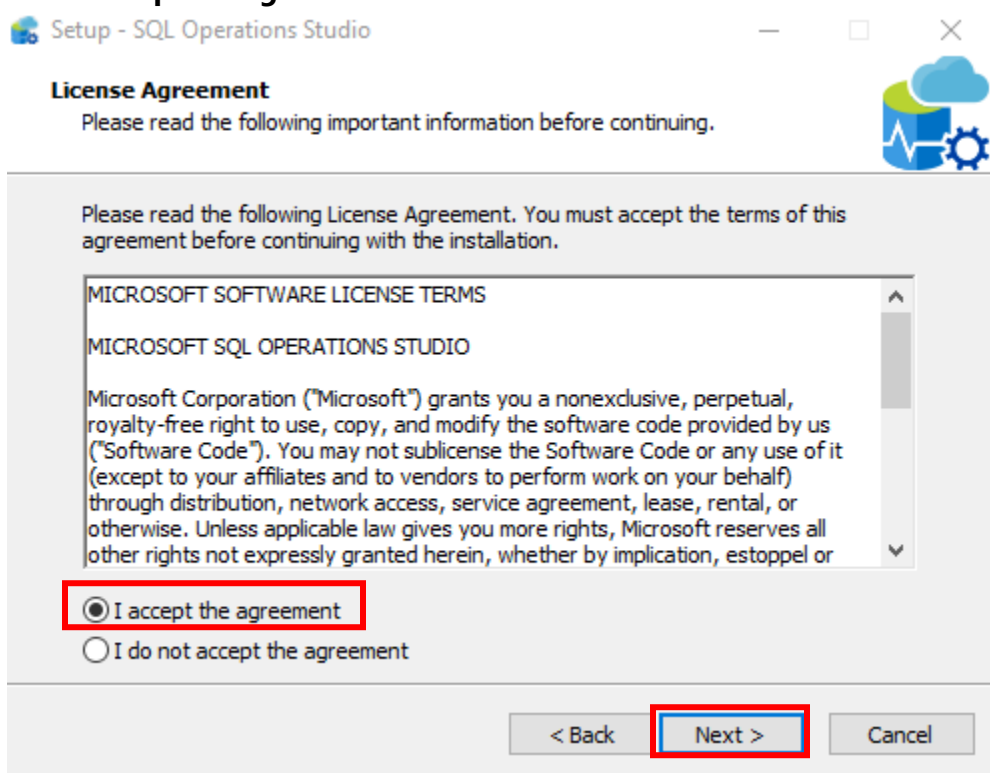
Setup - SQL Operations Studio

License Agreement
Please read the following important information before continuing.

Please read the following License Agreement. You must accept the terms of this agreement before continuing with the installation.

MICROSOFT SOFTWARE LICENSE TERMS

MICROSOFT SQL OPERATIONS STUDIO

Microsoft Corporation ("Microsoft") grants you a nonexclusive, perpetual, royalty-free right to use, copy, and modify the software code provided by us ("Software Code"). You may not sublicense the Software Code or any use of it (except to your affiliates and to vendors to perform work on your behalf) through distribution, network access, service agreement, lease, rental, or otherwise. Unless applicable law gives you more rights, Microsoft reserves all other rights not expressly granted herein, whether by implication, estoppel or

I accept the agreement
I do not accept the agreement

< Back
Next >
Cancel